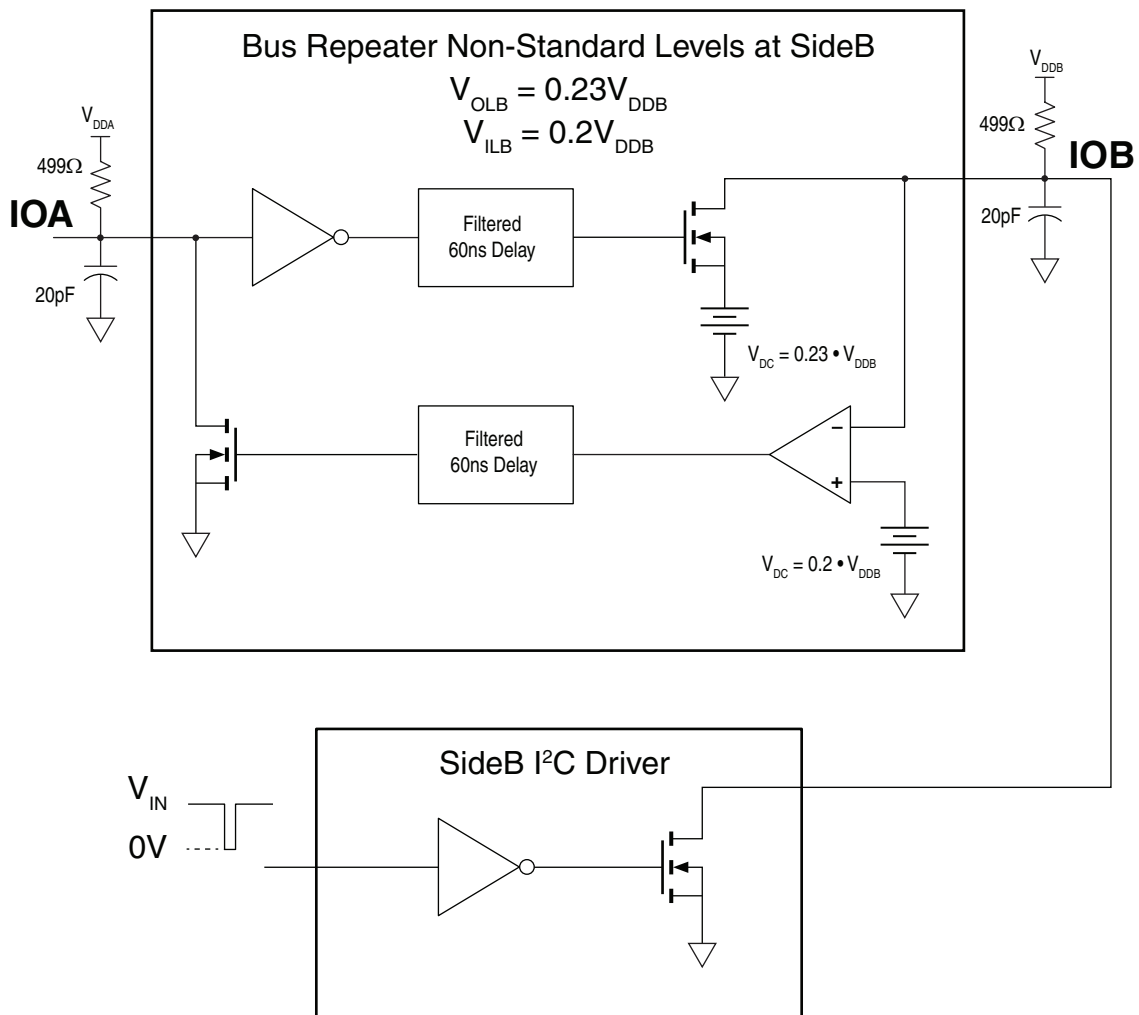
Bus Repeater Non-Standard Levels at SideB
$V_{OLB} = 0.23V_{DDB}$
$V_{ILB} = 0.2V_{DDB}$

$V_{DDA}$
499Ω
IOA
20pF

Filtered
60ns Delay

$V_{DDB}$
499Ω
IOB
20pF

$V_{DC} = 0.23 \cdot V_{DDB}$

Filtered
60ns Delay

–
+

$V_{DC} = 0.2 \cdot V_{DDB}$

SideB I$^2$C Driver

$V_{IN}$
0V